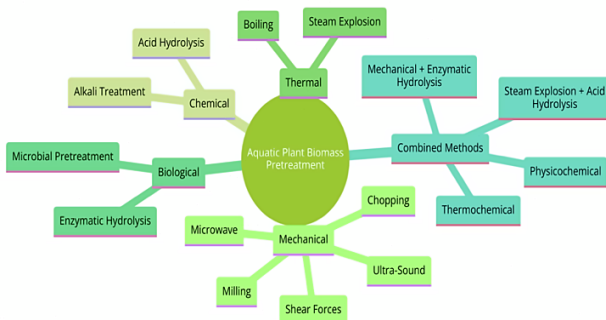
Aquatic Plant Biomass Pretreatment

Thermal
Boiling
Steam Explosion

Chemical
Acid Hydrolysis
Alkali Treatment

Biological
Microbial Pretreatment
Enzymatic Hydrolysis

Mechanical
Chopping
Microwave
Ultra-Sound
Milling
Shear Forces

Combined Methods
Mechanical + Enzymatic Hydrolysis
Steam Explosion + Acid Hydrolysis
Physicochemical
Thermochemical